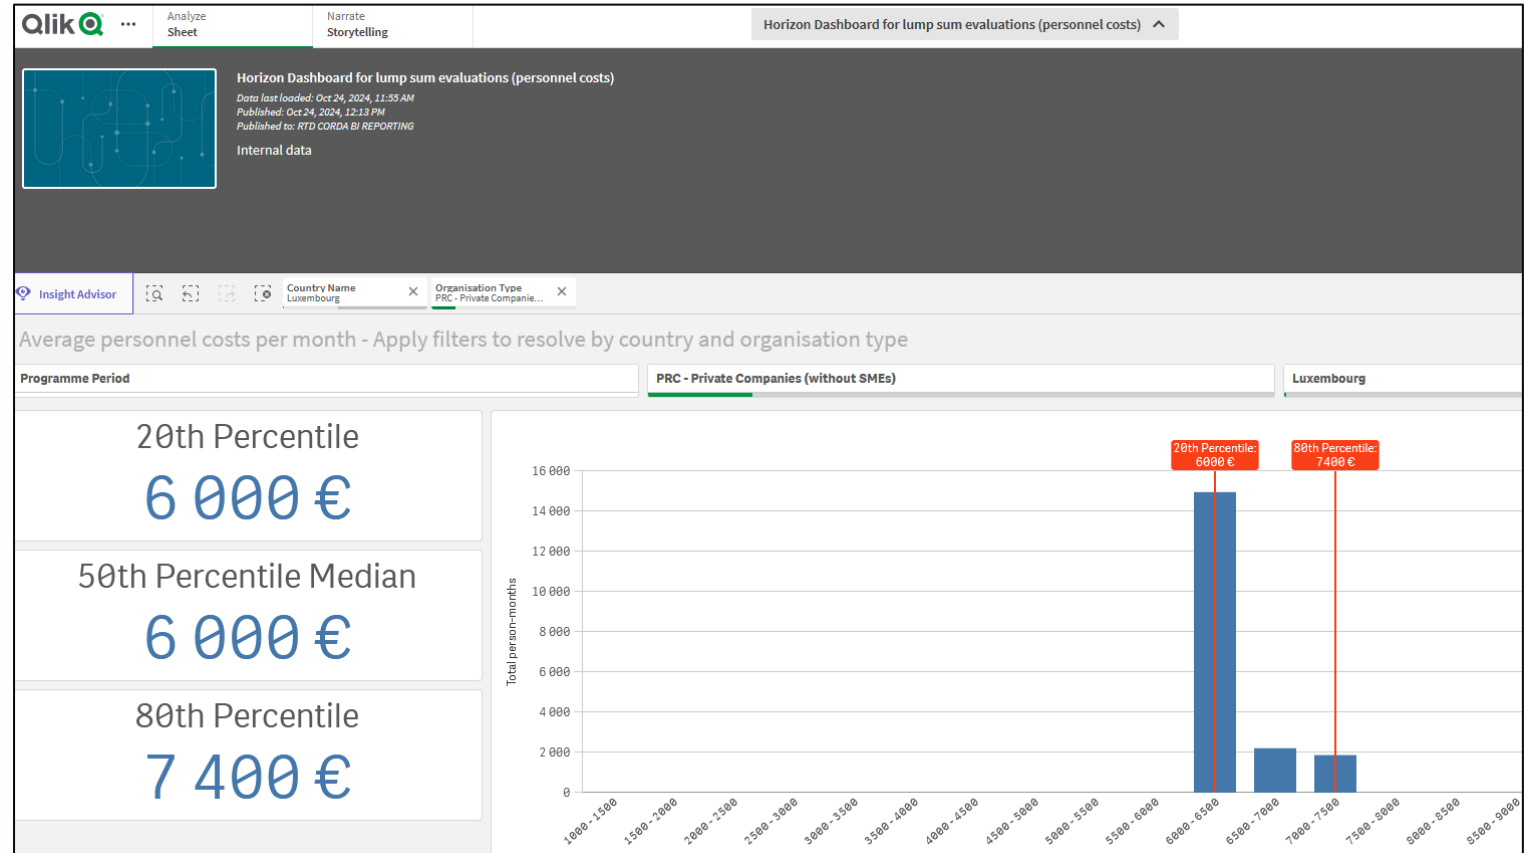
Qlik ...
Analyze
Sheet
Narrate
Storytelling
Horizon Dashboard for lump sum evaluations (personnel costs)

Horizon Dashboard for lump sum evaluations (personnel costs)
Data last loaded: Oct 24, 2024, 11:55 AM
Published: Oct 24, 2024, 12:13 PM
Published to: RTD CORDA BI REPORTING
Internal data

Insight Advisor
Country Name
Luxembourg
Organisation Type
PRC - Private Companie...

Average personnel costs per month - Apply filters to resolve by country and organisation type

Programme Period
PRC - Private Companies (without SMEs)
Luxembourg

20th Percentile
6 000 €

50th Percentile Median
6 000 €

80th Percentile
7 400 €

20th Percentile: 6000 €
80th Percentile: 7400 €

Total person-months
16 000
14 000
12 000
10 000
8 000
6 000
4 000
2 000
0

1000-1500
1500-2000
2000-2500
2500-3000
3000-3500
3500-4000
4000-4500
4500-5000
5000-5500
5500-6000
6000-6500
6500-7000
7000-7500
7500-8000
8000-8500
8500-9000